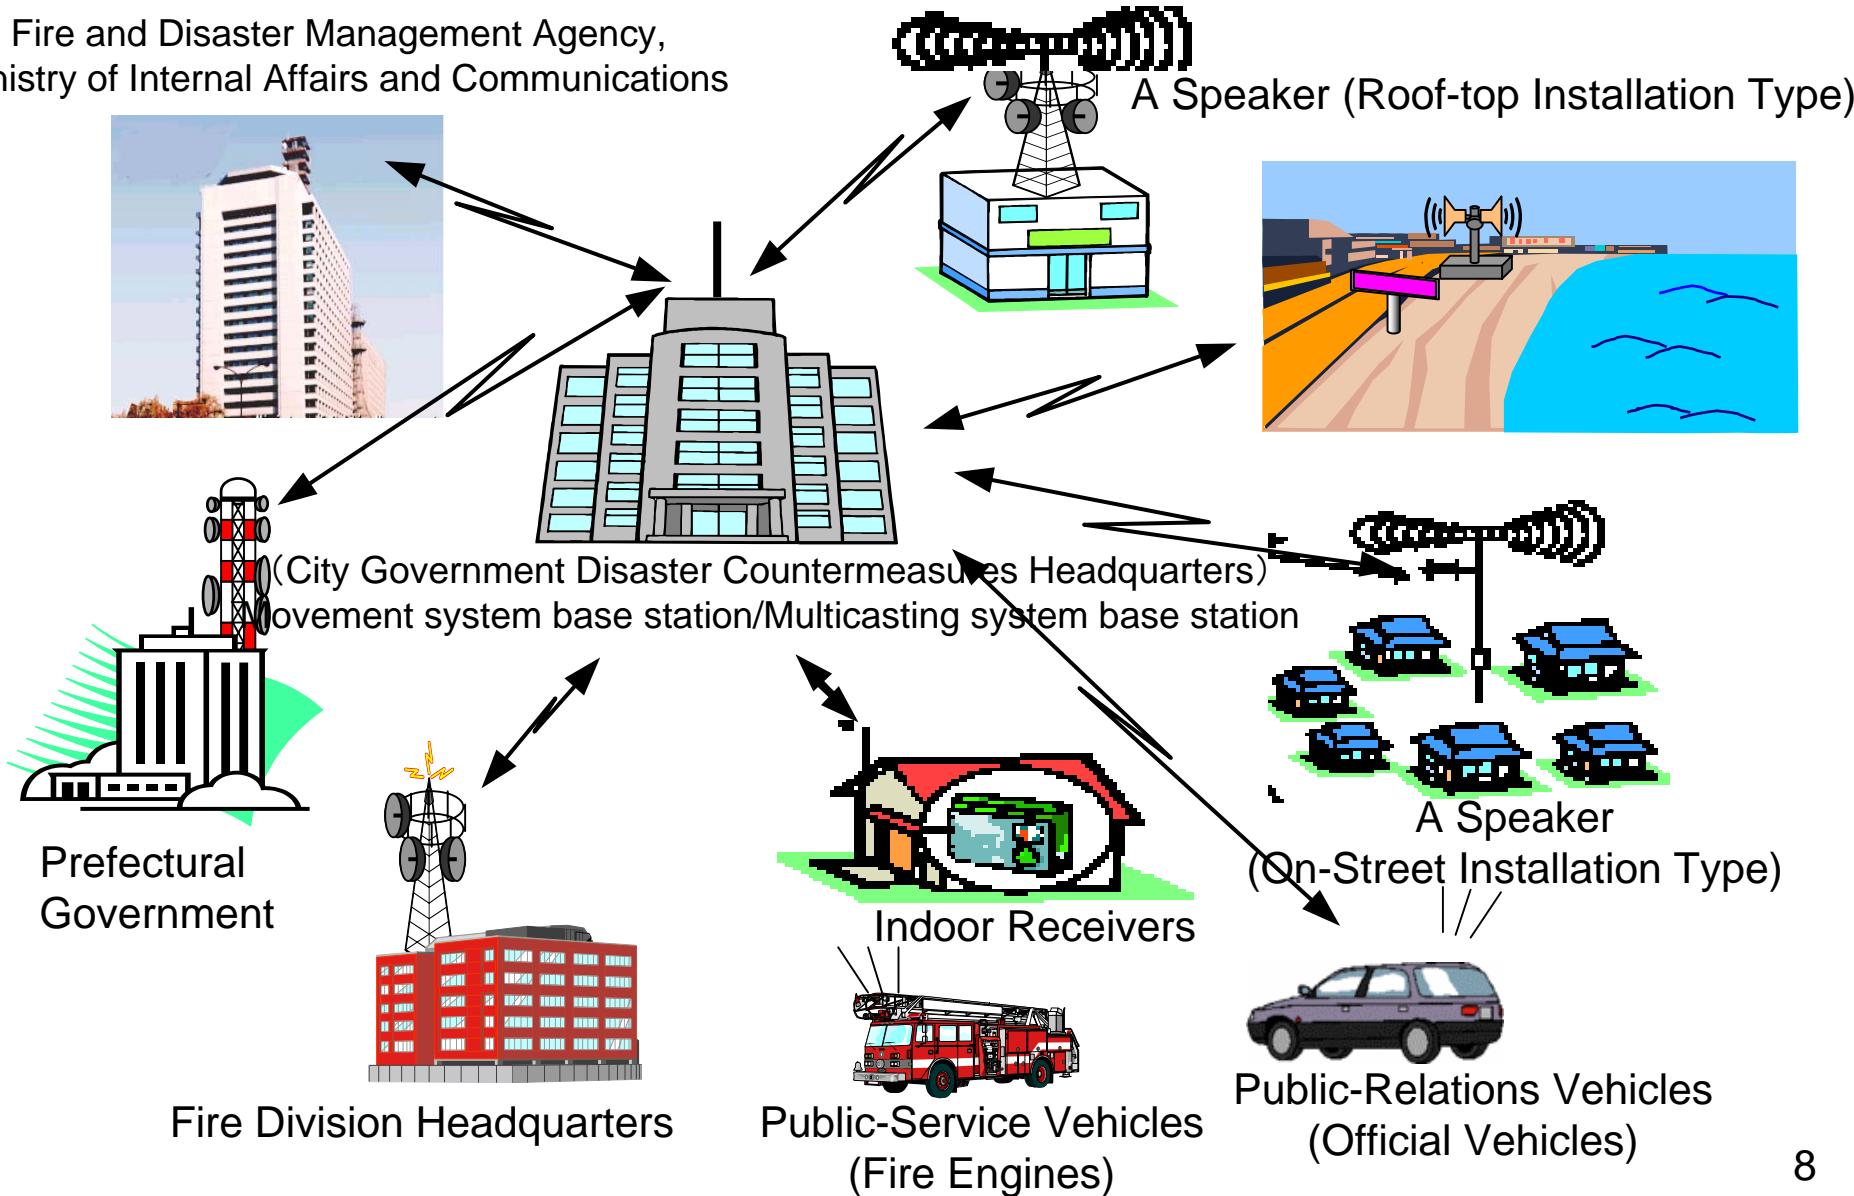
Fire and Disaster Management Agency, istry of Internal Affairs and Communications

A Speaker (Roof-top Installation Type)

(City Government Disaster Countermeasures Headquarters)
ovement system base station/Multicasting system base station

Prefectural Government

A Speaker (On-Street Installation Type)

Indoor Receivers

Fire Division Headquarters

Public-Service Vehicles (Fire Engines)

Public-Relations Vehicles (Official Vehicles)

8